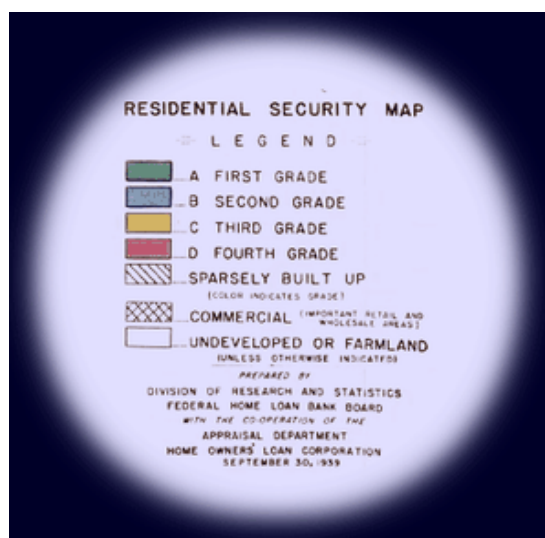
RESIDENTIAL SECURITY MAP

LEGEND

A FIRST GRADE

B SECOND GRADE

C THIRD GRADE

D FOURTH GRADE

SPARSELY BUILT UP
(COLOR INDICATES GRADE)

COMMERCIAL (IMPORTANT RETAIL AND WHOLESALE AREAS)

UNDEVELOPED OR FARMLAND
(UNLESS OTHERWISE INDICATED)

PREPARED BY
DIVISION OF RESEARCH AND STATISTICS
FEDERAL HOME LOAN BANK BOARD
WITH THE CO-OPERATION OF THE
APPRAISAL DEPARTMENT
HOME OWNERS' LOAN CORPORATION
SEPTEMBER 30, 1939